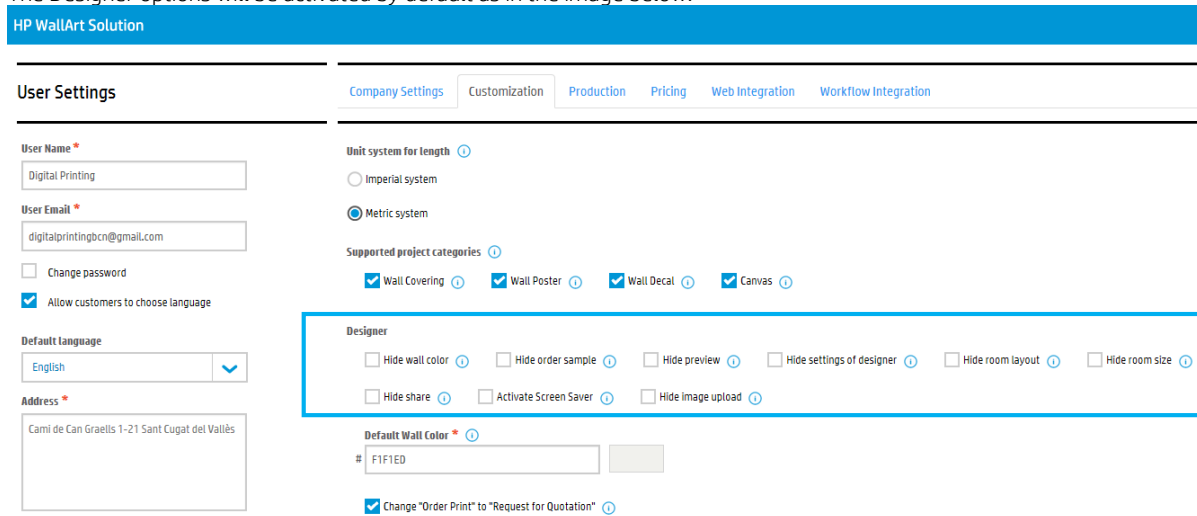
HP WallArt Solution

User Settings

User Name *

Digital Printing

User Email *

digitalprintingbcn@gmail.com

Change password

Allow customers to choose language

Default language

English

Address *

Cami de Can Graells 1-21 Sant Cugat del Vallès

Company Settings | Customization | Production | Pricing | Web Integration | Workflow Integration

Unit system for length

Imperial system

Metric system

Supported project categories

Wall Covering

Wall Poster

Wall Decal

Canvas

Designer

Hide wall color

Hide order sample

Hide preview

Hide settings of designer

Hide room layout

Hide room size

Hide share

Activate Screen Saver

Hide image upload

Default Wall Color *

# F1F1ED

Change "Order Print" to "Request for Quotation"